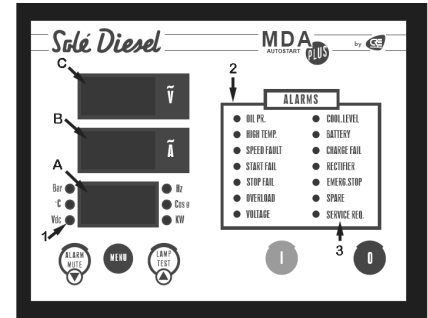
Solé Diesel

MDA AUTOSTART PLUS

by SE

C

Ṽ

B

Ã

A

Bar

°C

Vdc

1

Hz

Cos φ

KW

2

ALARMS

OIL PR.

HIGH TEMP.

SPEED FAULT

START FAIL

STOP FAIL

OVERLOAD

VOLTAGE

COOL.LEVEL

BATTERY

CHARGE FAIL

RECTIFIER

EMERG.STOP

SPARE

SERVICE REQ.

3

ALARM MUTE

MENU

LAMP TEST

I

O